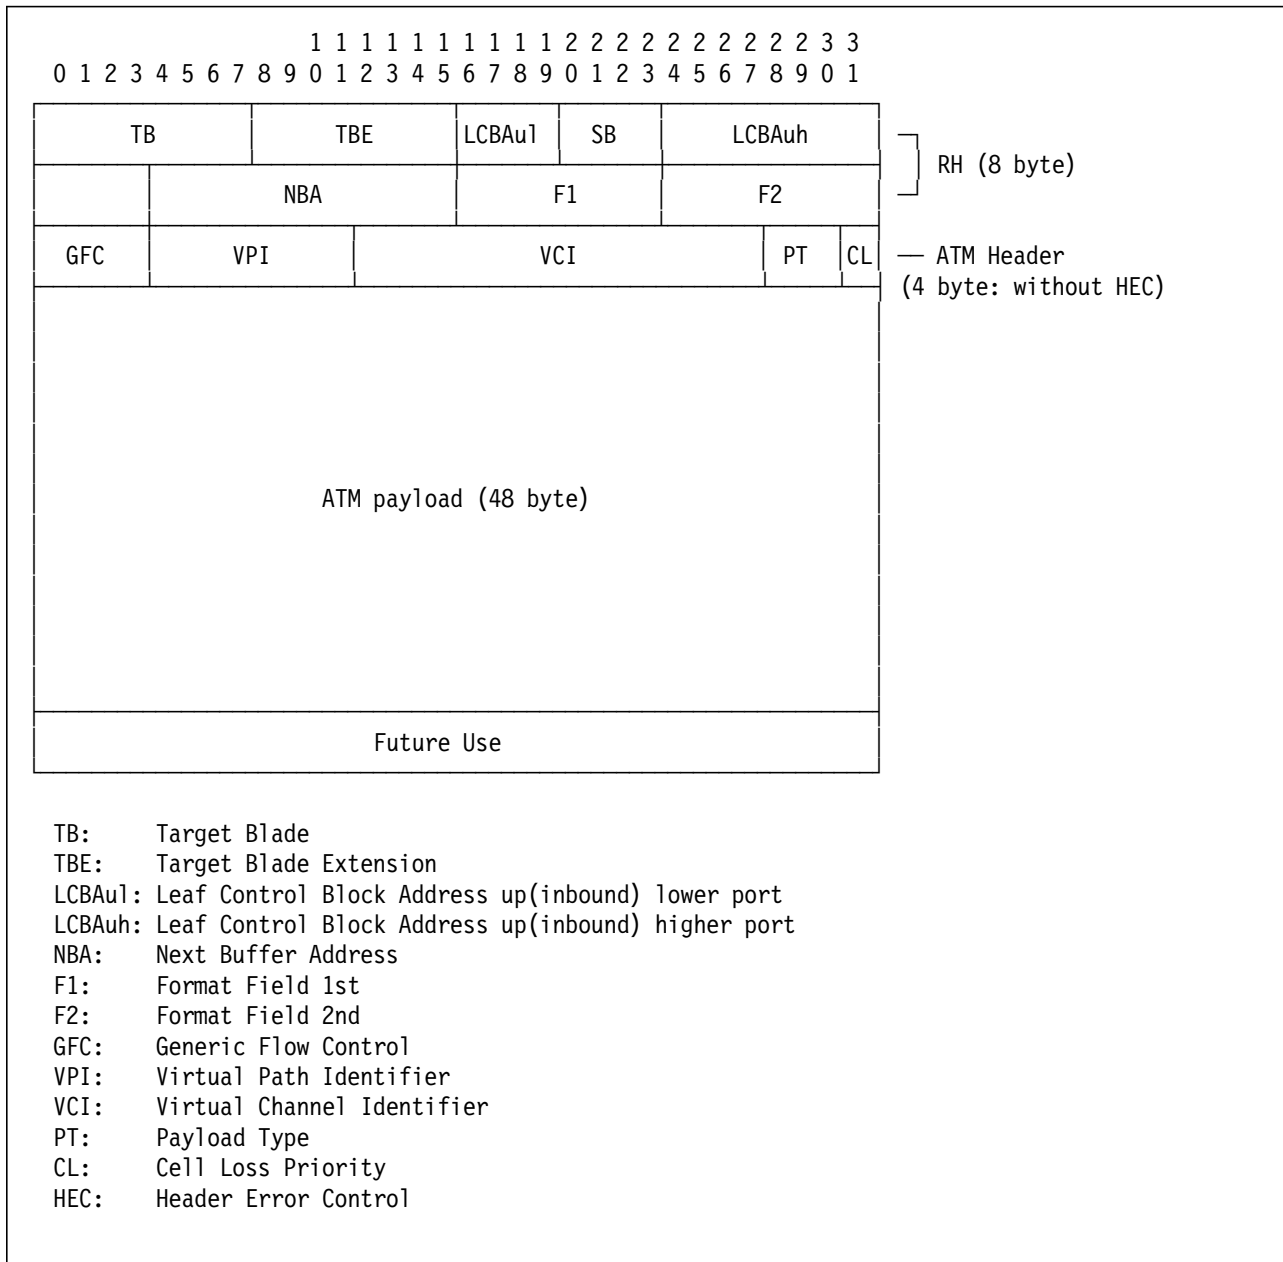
1 1 1 1 1 1 1 1 1 1 2 2 2 2 2 2 2 2 2 2 3 3
0 1 2 3 4 5 6 7 8 9 0 1 2 3 4 5 6 7 8 9 0 1 2 3 4 5 6 7 8 9 0 1

| TB | TBE | LCBAul | SB | LCBAuh |
|---|---|---|---|---|
|  | NBA | F1 | F2 |  |

RH (8 byte)

| GFC | VPI | VCI | PT | CL |
|---|---|---|---|---|

ATM Header (4 byte: without HEC)

ATM payload (48 byte)

Future Use

TB: Target Blade
TBE: Target Blade Extension
LCBAul: Leaf Control Block Address up(inbound) lower port
LCBAuh: Leaf Control Block Address up(inbound) higher port
NBA: Next Buffer Address
F1: Format Field 1st
F2: Format Field 2nd
GFC: Generic Flow Control
VPI: Virtual Path Identifier
VCI: Virtual Channel Identifier
PT: Payload Type
CL: Cell Loss Priority
HEC: Header Error Control